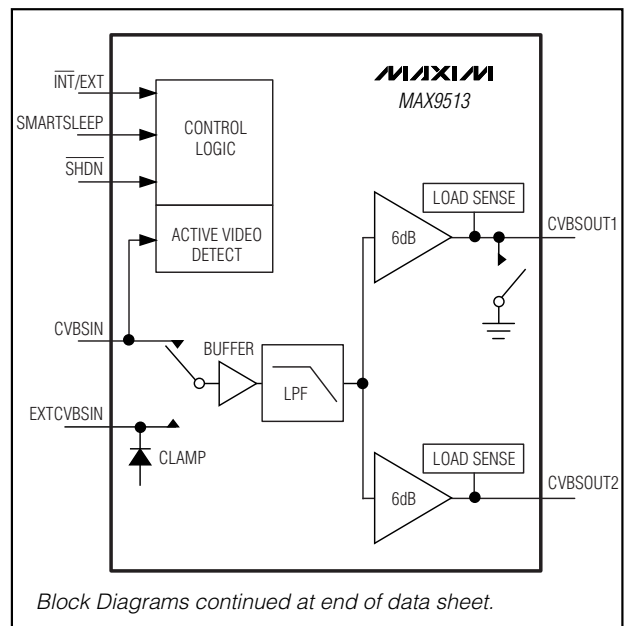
MAXIM
MAX9513

$\overline{INT}$/EXT
SMARTSLEEP
$\overline{SHDN}$

CONTROL LOGIC

ACTIVE VIDEO DETECT

LOAD SENSE
6dB
CVBSOUT1

CVBSIN
BUFFER
LPF

EXTCVBSIN
CLAMP

LOAD SENSE
6dB
CVBSOUT2

Block Diagrams continued at end of data sheet.